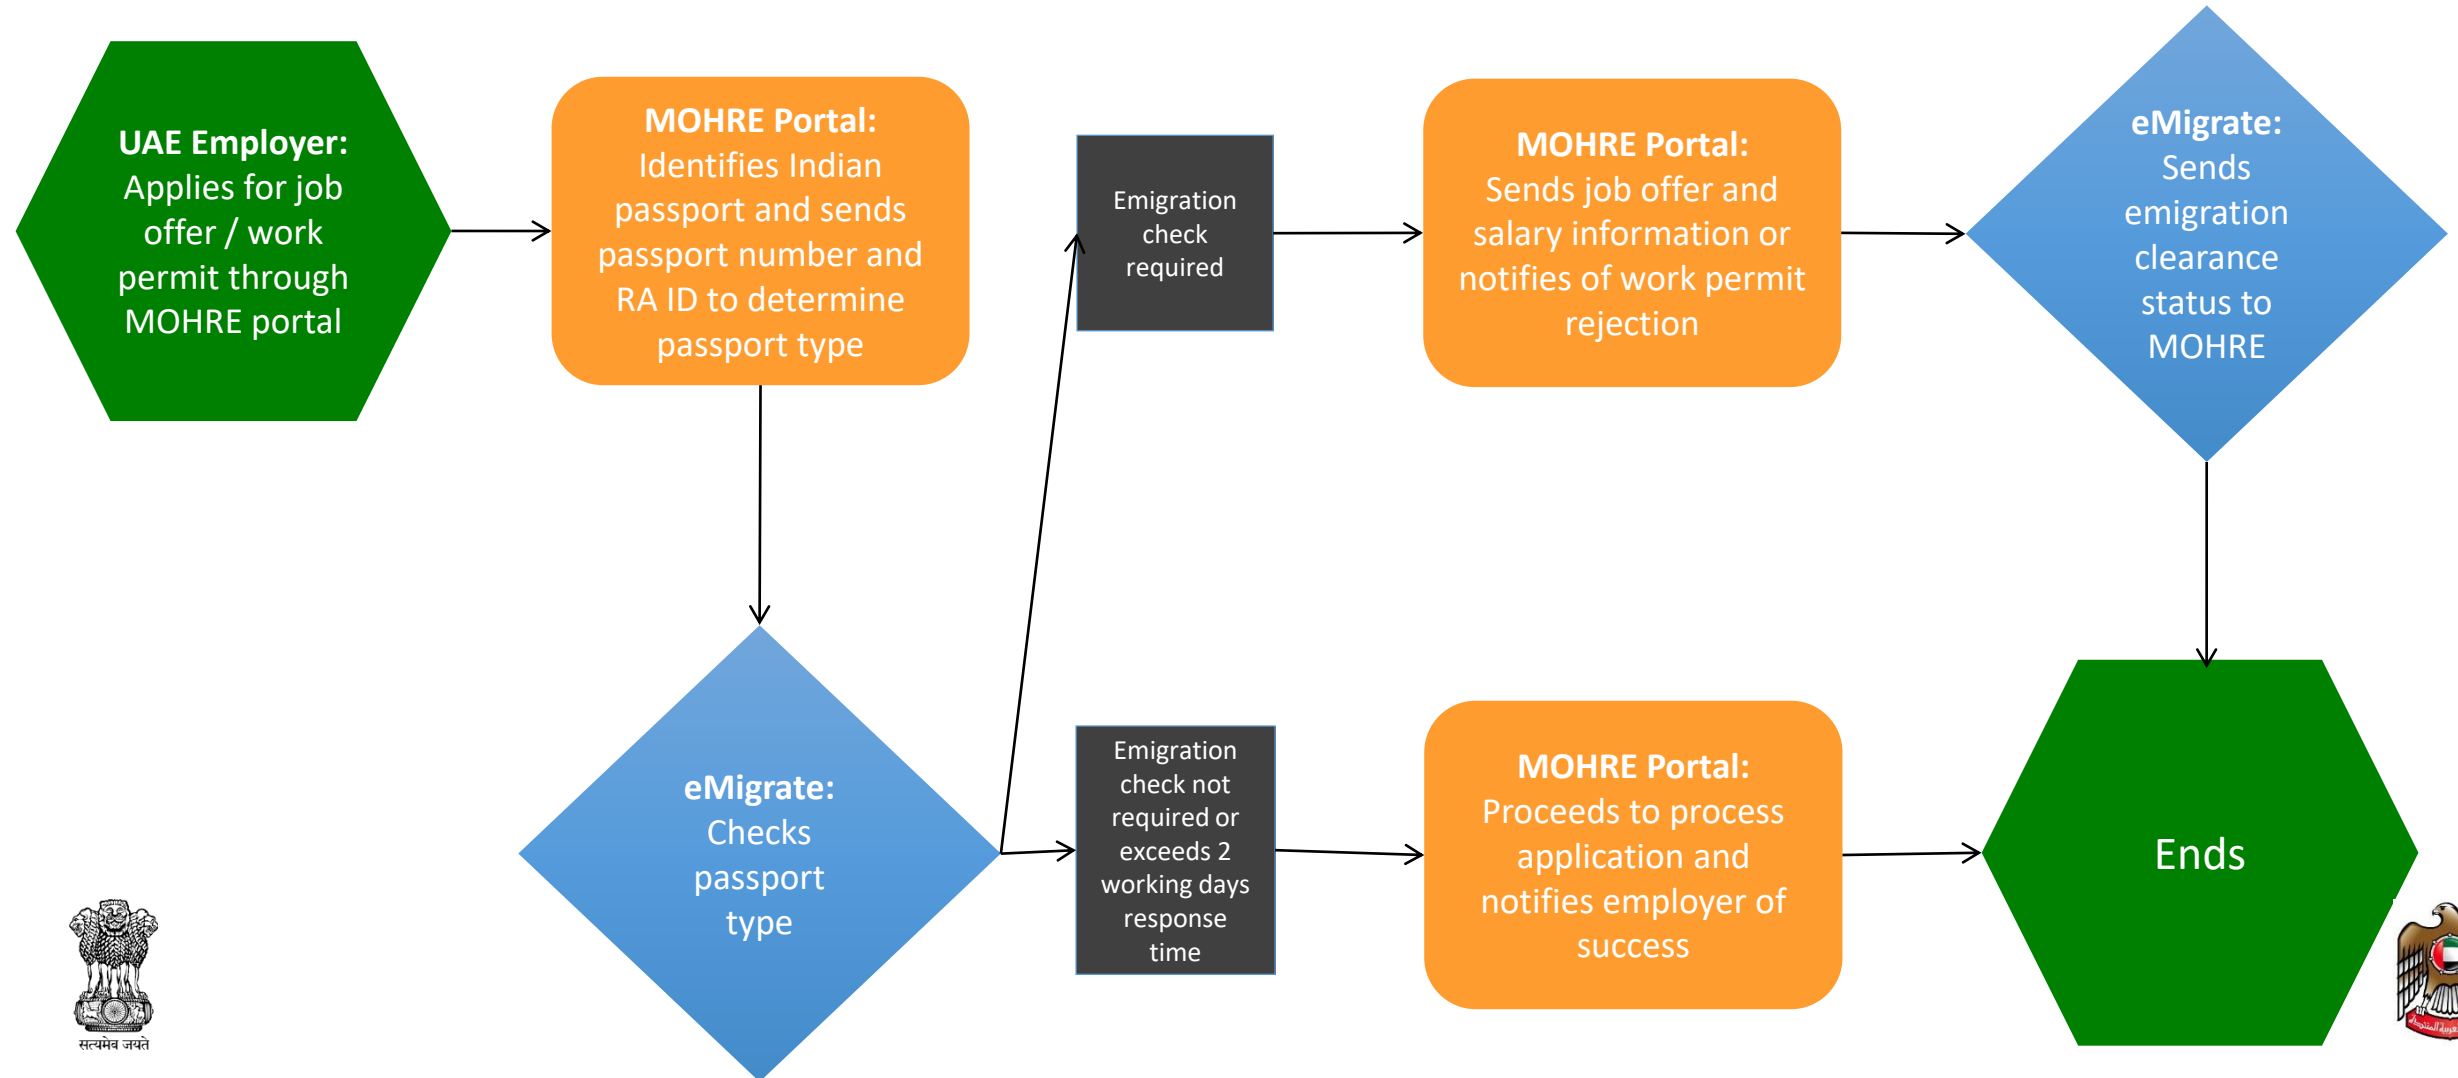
UAE Employer: Applies for job offer / work permit through MOHRE portal

MOHRE Portal: Identifies Indian passport and sends passport number and RA ID to determine passport type

Emigration check required

MOHRE Portal: Sends job offer and salary information or notifies of work permit rejection

eMigrate: Sends emigration clearance status to MOHRE

eMigrate: Checks passport type

Emigration check not required or exceeds 2 working days response time

MOHRE Portal: Proceeds to process application and notifies employer of success

Ends

सत्यमेव जयते